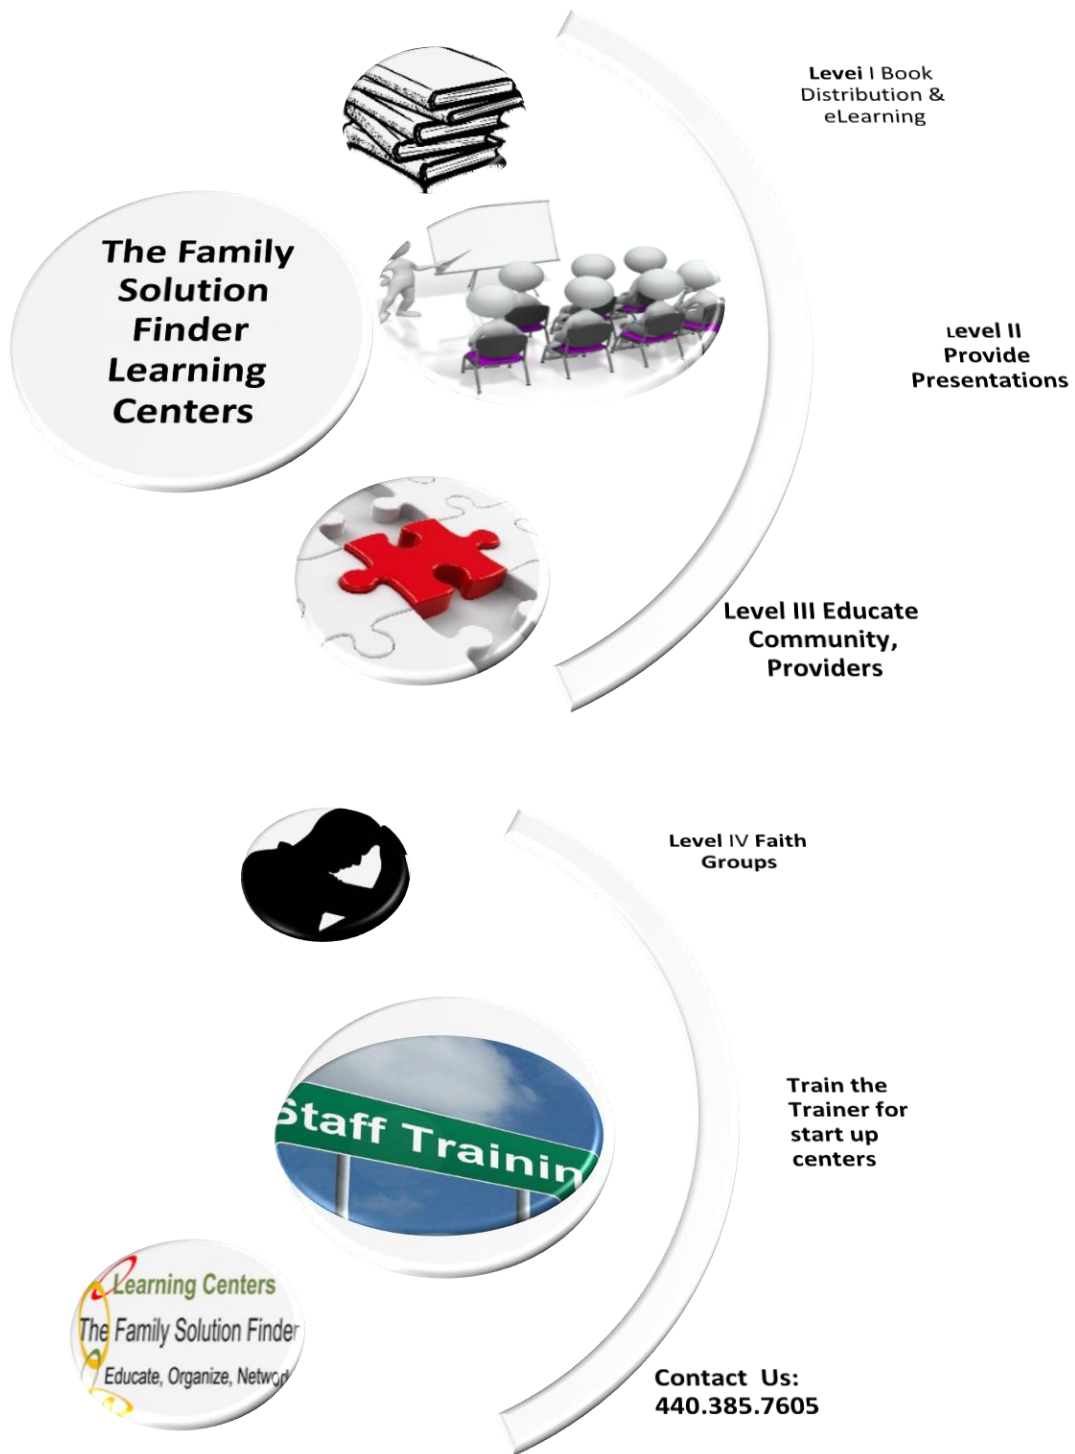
The Family Solution Finder Learning Centers

Levei I Book Distribution & eLearning

ʟevel II Provide Presentations

Level III Educate Community, Providers

Level IV Faith Groups

Staff Trainin

Train the Trainer for start up centers

Learning Centers
The Family Solution Finder
Educate, Organize, Netwo

Contact Us:
440.385.7605